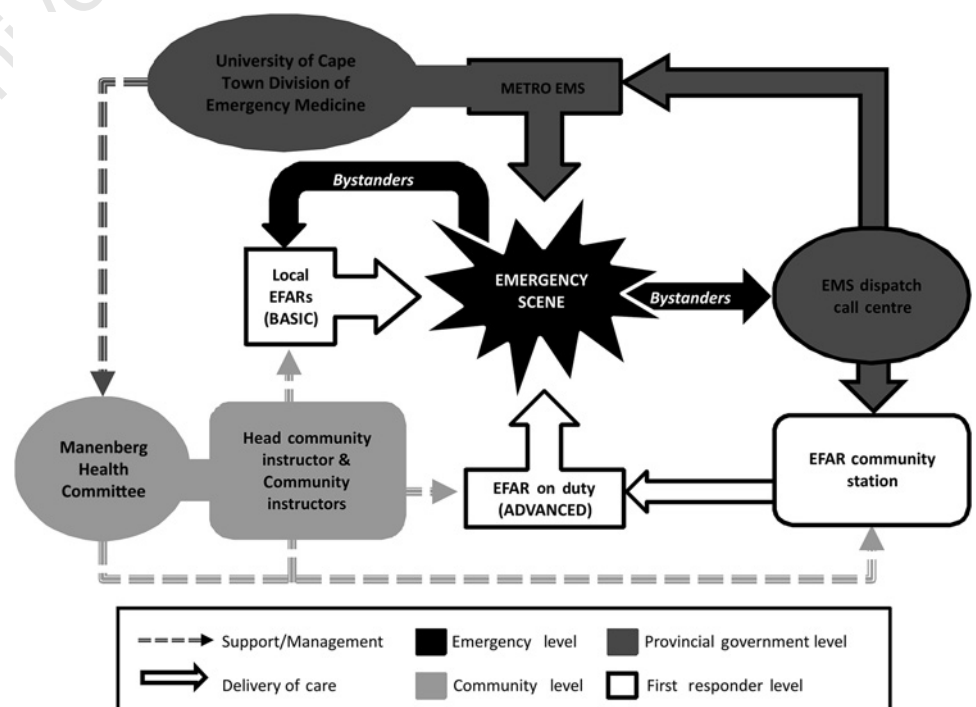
University of Cape Town Division of Emergency Medicine

METRO EMS

Bystanders

Local EFARs (BASIC)

EMERGENCY SCENE

Bystanders

EMS dispatch call centre

Manenberg Health Committee

Head community instructor & Community instructors

EFAR on duty (ADVANCED)

EFAR community station

Support/Management

Emergency level

Provincial government level

Delivery of care

Community level

First responder level